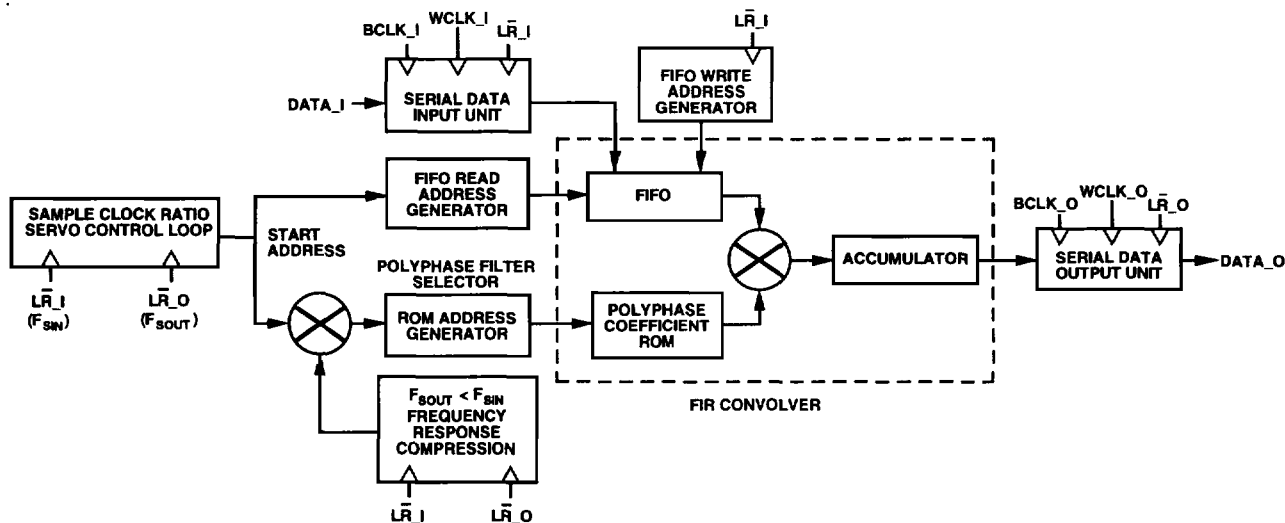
BCLK_I
WCLK_I
$L\bar{R}$_I

DATA_I
SERIAL DATA INPUT UNIT

$L\bar{R}$_I
FIFO WRITE ADDRESS GENERATOR

FIFO READ ADDRESS GENERATOR

FIFO

SAMPLE CLOCK RATIO SERVO CONTROL LOOP

START ADDRESS

BCLK_O
WCLK_O
$L\bar{R}$_O

ACCUMULATOR

SERIAL DATA OUTPUT UNIT
DATA_O

$L\bar{R}$_I
($F_{SIN}$)
$L\bar{R}$_O
($F_{SOUT}$)

POLYPHASE FILTER SELECTOR

ROM ADDRESS GENERATOR

POLYPHASE COEFFICIENT ROM

$F_{SOUT} < F_{SIN}$
FREQUENCY RESPONSE COMPRESSION

FIR CONVOLVER

$L\bar{R}$_I
$L\bar{R}$_O